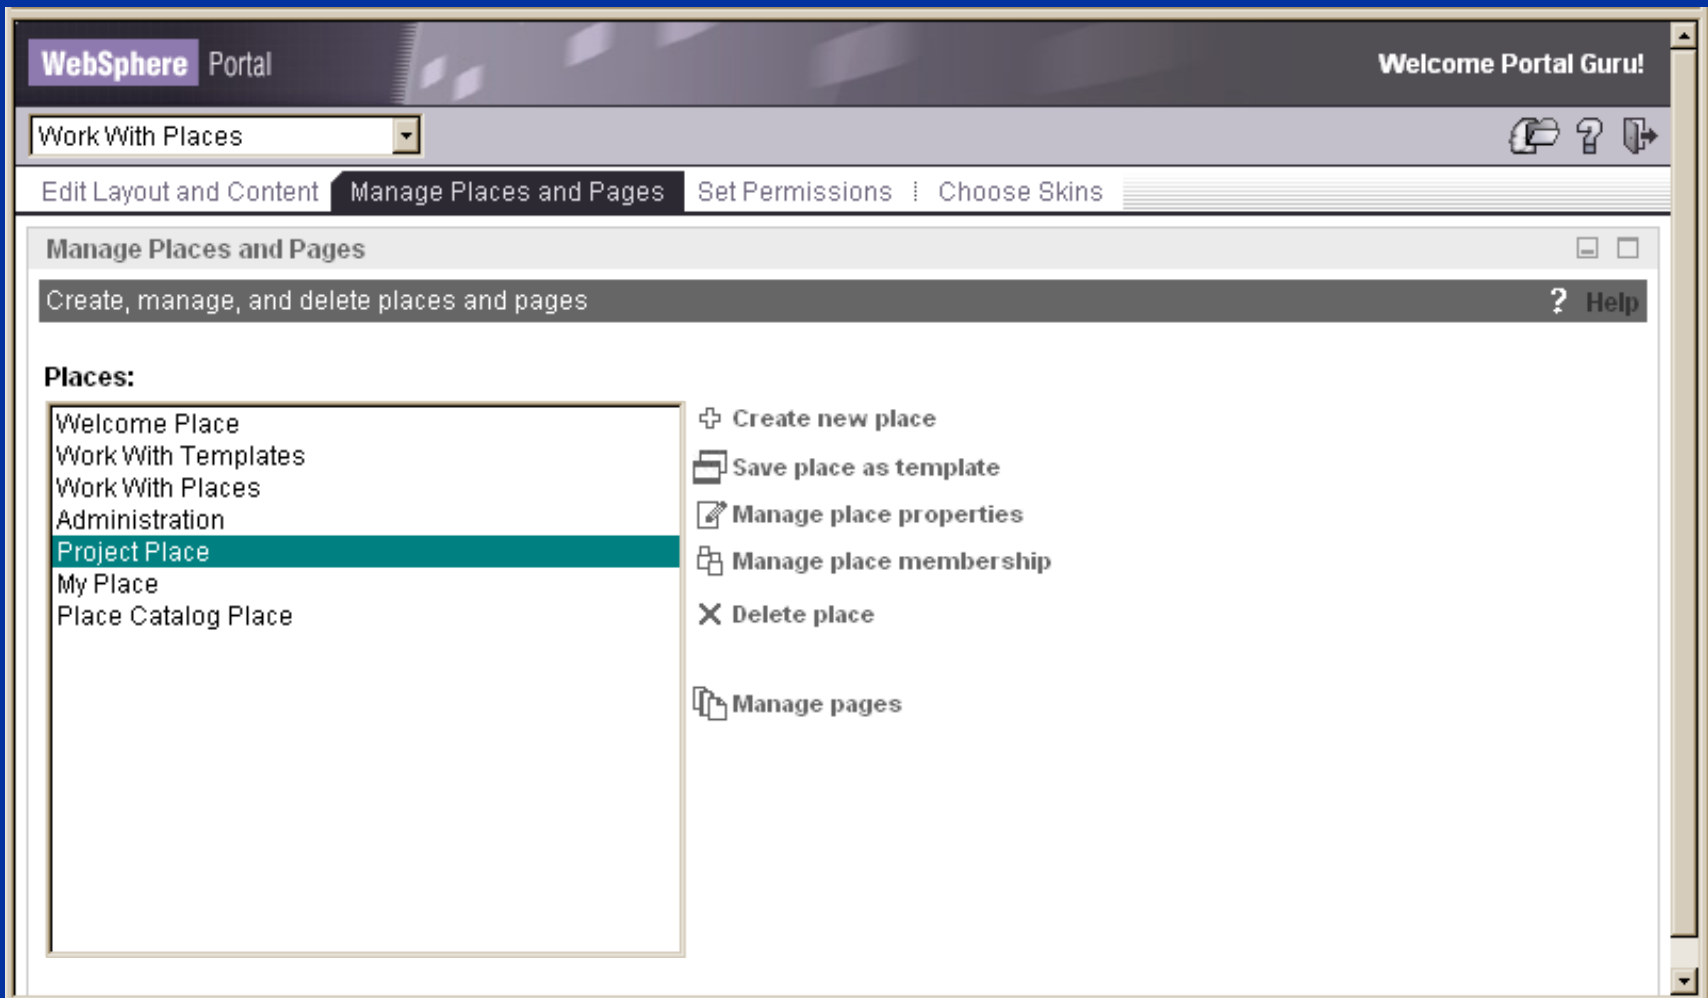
WebSphere Portal

Welcome Portal Guru!

Work With Places

Edit Layout and Content | Manage Places and Pages | Set Permissions | Choose Skins

Manage Places and Pages

Create, manage, and delete places and pages

? Help

Places:

Welcome Place
Work With Templates
Work With Places
Administration
Project Place
My Place
Place Catalog Place

Create new place
Save place as template
Manage place properties
Manage place membership
Delete place
Manage pages